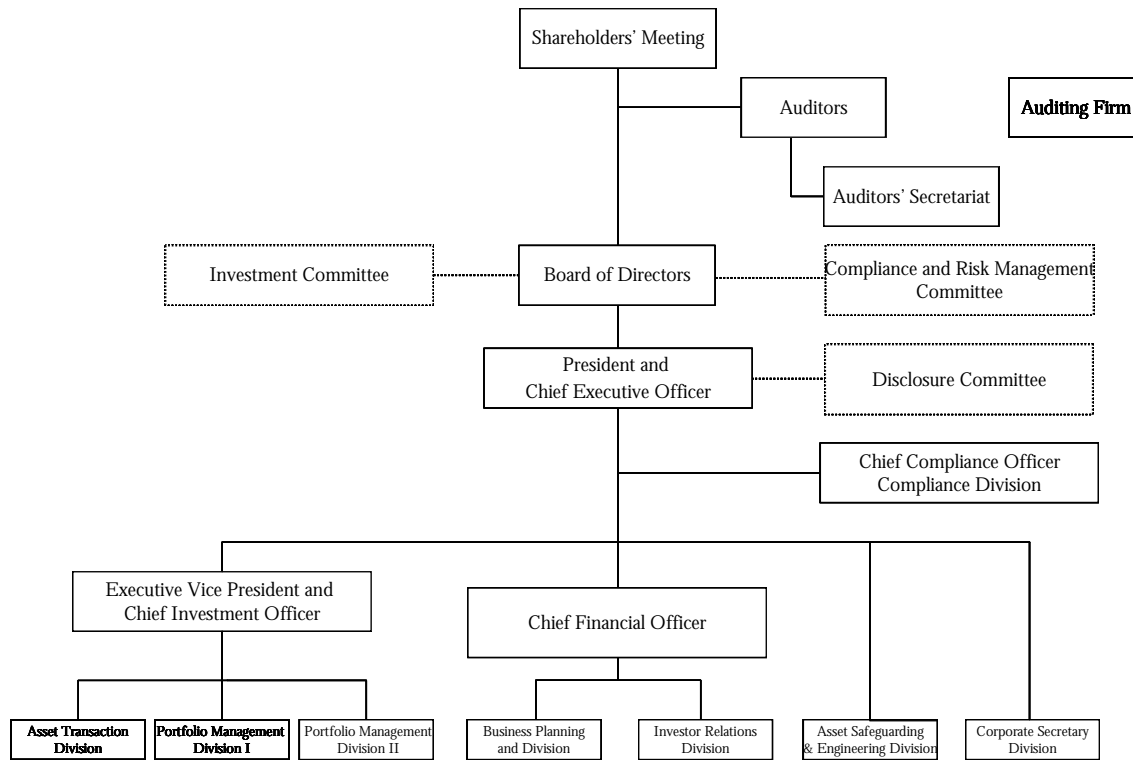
Shareholders' Meeting

Auditors

Auditing Firm

Auditors' Secretariat

Investment Committee

Board of Directors

Compliance and Risk Management Committee

President and Chief Executive Officer

Disclosure Committee

Chief Compliance Officer Compliance Division

Executive Vice President and Chief Investment Officer

Chief Financial Officer

Asset Transaction Division

Portfolio Management Division I

Portfolio Management Division II

Business Planning and Division

Investor Relations Division

Asset Safeguarding & Engineering Division

Corporate Secretary Division